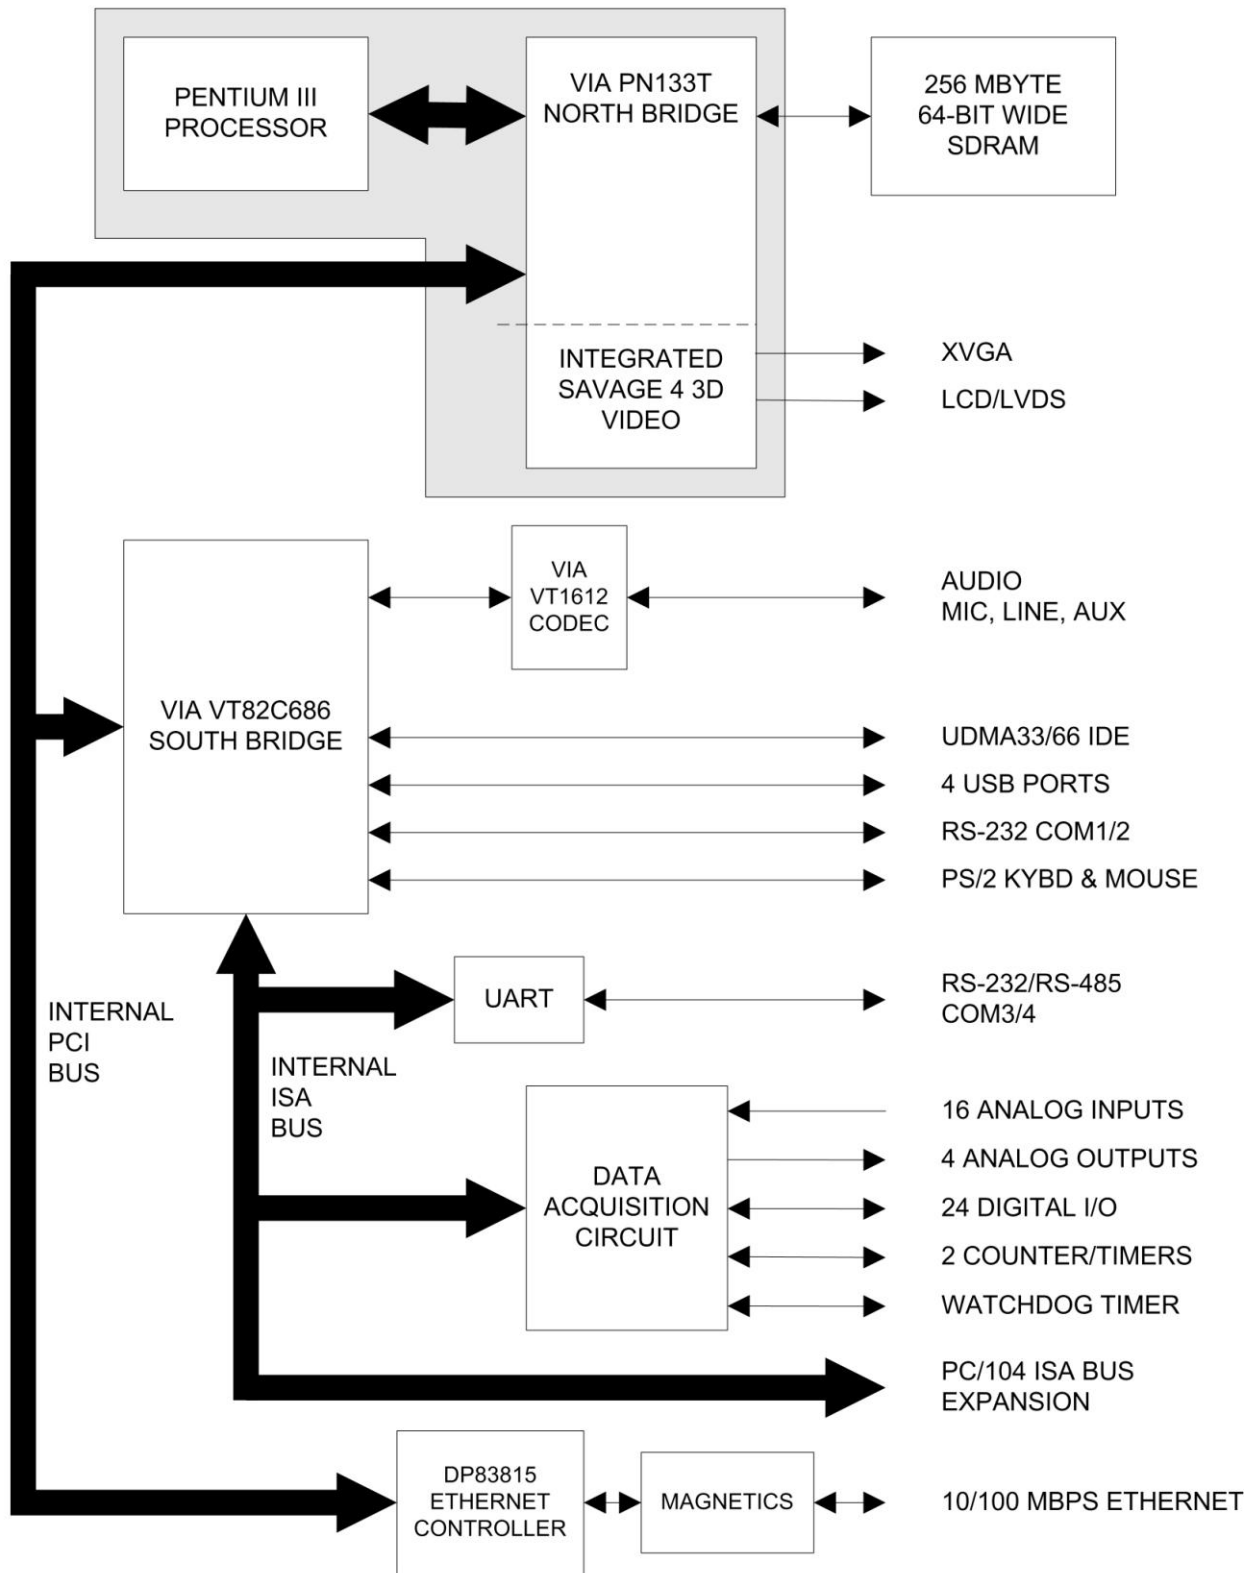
PENTIUM III PROCESSOR

VIA PN133T NORTH BRIDGE

256 MBYTE 64-BIT WIDE SDRAM

INTEGRATED SAVAGE 4 3D VIDEO

XVGA

LCD/LVDS

VIA VT1612 CODEC

AUDIO MIC, LINE, AUX

VIA VT82C686 SOUTH BRIDGE

UDMA33/66 IDE

4 USB PORTS

RS-232 COM1/2

PS/2 KYBD & MOUSE

UART

RS-232/RS-485 COM3/4

INTERNAL PCI BUS

INTERNAL ISA BUS

DATA ACQUISITION CIRCUIT

16 ANALOG INPUTS

4 ANALOG OUTPUTS

24 DIGITAL I/O

2 COUNTER/TIMERS

WATCHDOG TIMER

PC/104 ISA BUS EXPANSION

DP83815 ETHERNET CONTROLLER

MAGNETICS

10/100 MBPS ETHERNET